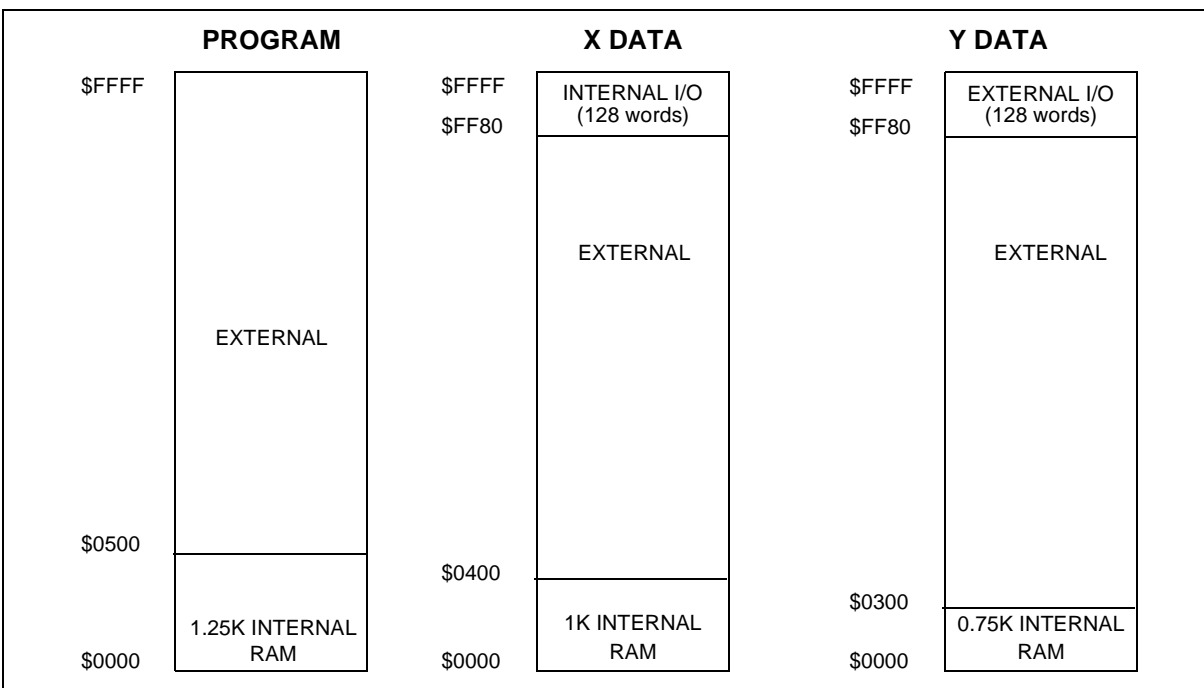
PROGRAM

$FFFF

EXTERNAL

$0500

1.25K INTERNAL RAM

$0000

X DATA

$FFFF

INTERNAL I/O (128 words)

$FF80

EXTERNAL

$0400

1K INTERNAL RAM

$0000

Y DATA

$FFFF

EXTERNAL I/O (128 words)

$FF80

EXTERNAL

$0300

0.75K INTERNAL RAM

$0000